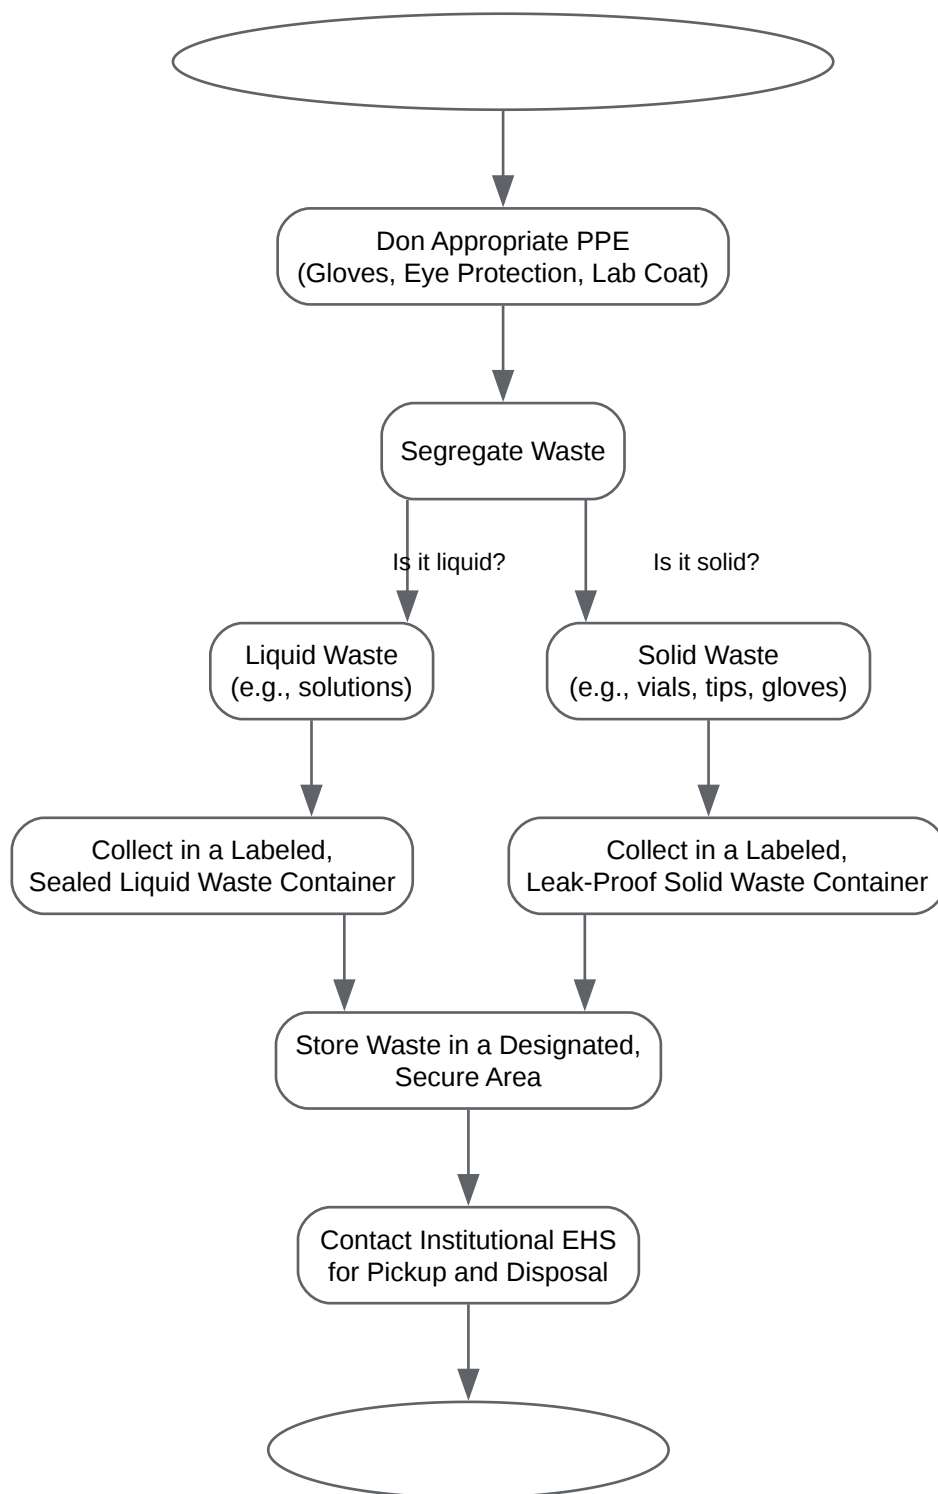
Don Appropriate PPE
(Gloves, Eye Protection, Lab Coat)

Segregate Waste

Is it liquid?

Is it solid?

Liquid Waste
(e.g., solutions)

Solid Waste
(e.g., vials, tips, gloves)

Collect in a Labeled,
Sealed Liquid Waste Container

Collect in a Labeled,
Leak-Proof Solid Waste Container

Store Waste in a Designated,
Secure Area

Contact Institutional EHS
for Pickup and Disposal